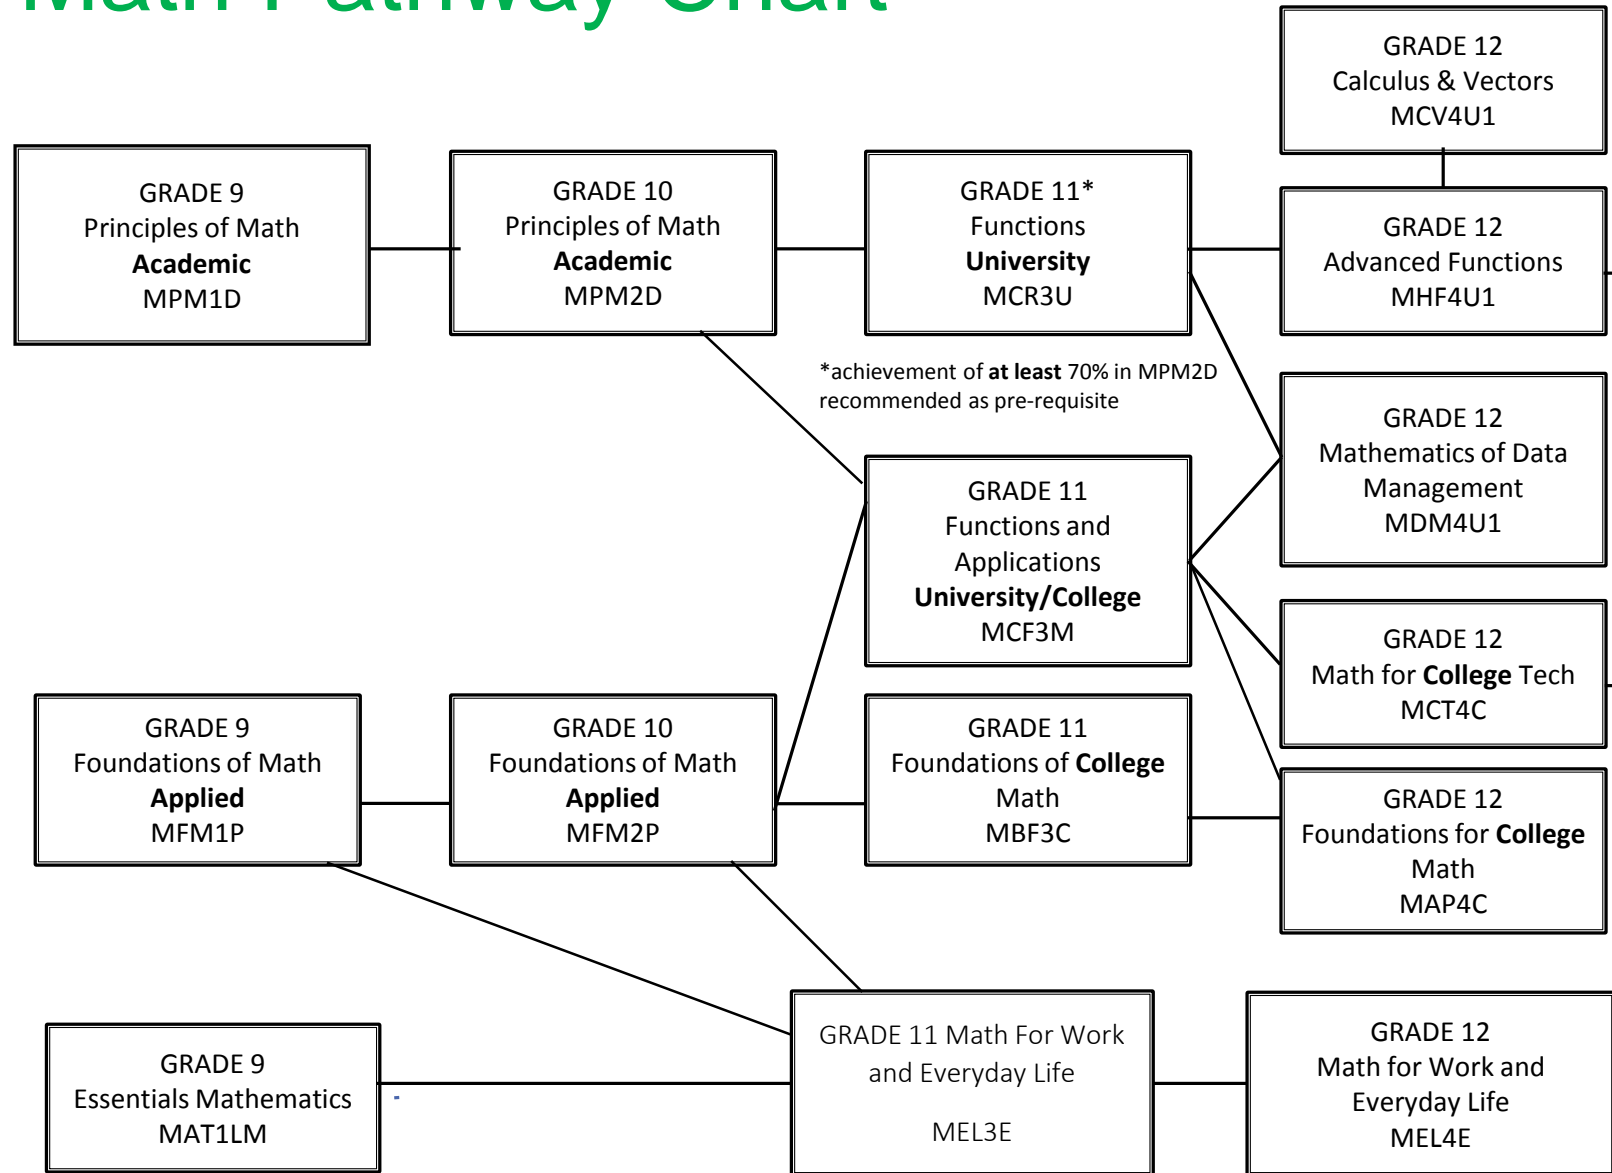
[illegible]

GRADE 12
Calculus & Vectors
MCV4U1

GRADE 9
Principles of Math
**Academic**
MPM1D

GRADE 10
Principles of Math
**Academic**
MPM2D

GRADE 11*
Functions
**University**
MCR3U

GRADE 12
Advanced Functions
MHF4U1

*achievement of **at least** 70% in MPM2D recommended as pre-requisite

GRADE 12
Mathematics of Data Management
MDM4U1

GRADE 11
Functions and Applications
**University/College**
MCF3M

GRADE 12
Math for **College** Tech
MCT4C

GRADE 9
Foundations of Math
**Applied**
MFM1P

GRADE 10
Foundations of Math
**Applied**
MFM2P

GRADE 11
Foundations of **College** Math
MBF3C

GRADE 12
Foundations for **College** Math
MAP4C

GRADE 9
Essentials Mathematics
MAT1LM

GRADE 11 Math For Work and Everyday Life

MEL3E

GRADE 12
Math for Work and Everyday Life
MEL4E